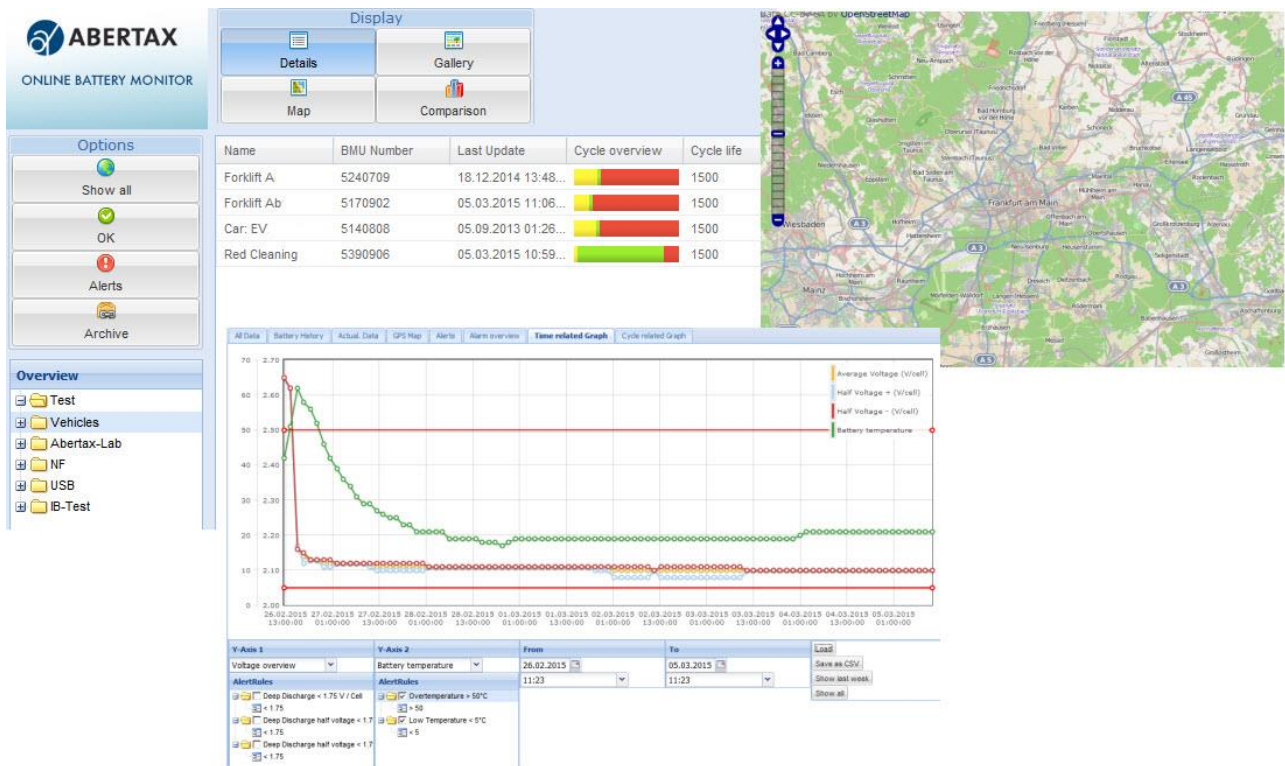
ABERTAX
ONLINE BATTERY MONITOR

Display
Details
Gallery
Map
Comparison

Options
Show all
OK
Alerts
Archive

| Name | BMU Number | Last Update | Cycle overview | Cycle life |
|---|---|---|---|---|
| Forklift A | 5240709 | 18.12.2014 13:48... | | 1500 |
| Forklift Ab | 5170902 | 05.03.2015 11:06... | | 1500 |
| Car: EV | 5140808 | 05.09.2013 01:26... | | 1500 |
| Red Cleaning | 5390906 | 05.03.2015 10:59... | | 1500 |

Overview
Test
Vehicles
Abertax-Lab
NF
USB
IB-Test

OpenStreetMap
Frankfurt am Main
Wiesbaden
Mainz
Offenbach am Main
Bad Homburg vor der Höhe

All Data | Battery History | Actual. Data | GPS Map | Alerts | Alarm overview | Time related Graph | Cycle related Graph

70 2.70
60 2.60
50 2.50
40 2.40
30 2.30
20 2.20
10 2.10
0 2.00

Average Voltage (V/cell)
Half Voltage + (V/cell)
Half Voltage - (V/cell)
Battery temperature

26.02.2015 13:00:00 | 27.02.2015 01:00:00 | 27.02.2015 13:00:00 | 28.02.2015 01:00:00 | 28.02.2015 13:00:00 | 01.03.2015 01:00:00 | 01.03.2015 13:00:00 | 02.03.2015 01:00:00 | 02.03.2015 13:00:00 | 03.03.2015 01:00:00 | 03.03.2015 13:00:00 | 04.03.2015 01:00:00 | 04.03.2015 13:00:00 | 05.03.2015 01:00:00

Y-Axis 1
Voltage overview
Y-Axis 2
Battery temperature
From
26.02.2015
11:23
To
05.03.2015
11:23
Load
Save as CSV
Show last week
Show all

AlertRules
Deep Discharge < 1.75 V / Cell
< 1.75
Deep Discharge half voltage < 1.7
< 1.75
Deep Discharge half voltage < 1.7
< 1.75

AlertRules
Overtemperature > 50°C
> 50
Low Temperature < 5°C
< 5